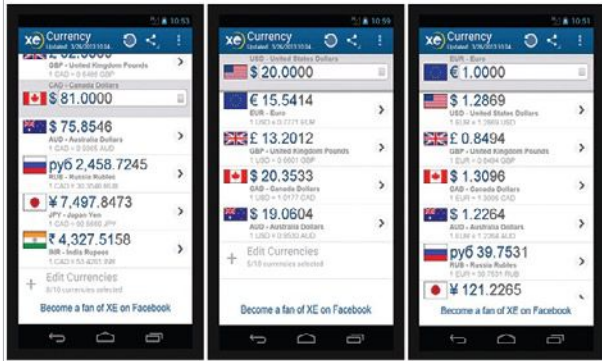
10:53
xe Currency
Updated: 3/26/2013 10:34
GBP - United Kingdom Pounds
1 CAD = 0.6466 GBP
CAD - Canada Dollars
$ 81.0000
$ 75.8546
AUD - Australia Dollars
1 CAD = 0.9365 AUD
руб 2,458.7245
RUB - Russia Rubles
1 CAD = 30.3546 RUB
¥ 7,497.8473
JPY - Japan Yen
1 CAD = 92.5660 JPY
₹ 4,327.5158
INR - India Rupees
1 CAD = 53.4261 INR
+ Edit Currencies
8/10 currencies selected
Become a fan of XE on Facebook

10:59
xe Currency
Updated: 3/26/2013 10:34
USD - United States Dollars
$ 20.0000
€ 15.5414
EUR - Euro
1 USD = 0.7771 EUR
£ 13.2012
GBP - United Kingdom Pounds
1 USD = 0.6601 GBP
$ 20.3533
CAD - Canada Dollars
1 USD = 1.0177 CAD
$ 19.0604
AUD - Australia Dollars
1 USD = 0.9530 AUD
+ Edit Currencies
5/10 currencies selected
Become a fan of XE on Facebook

10:51
xe Currency
Updated: 3/26/2013 10:34
EUR - Euro
€ 1.0000
$ 1.2869
USD - United States Dollars
1 EUR = 1.2869 USD
£ 0.8494
GBP - United Kingdom Pounds
1 EUR = 0.8494 GBP
$ 1.3096
CAD - Canada Dollars
1 EUR = 1.3096 CAD
$ 1.2264
AUD - Australia Dollars
1 EUR = 1.2264 AUD
руб 39.7531
RUB - Russia Rubles
1 EUR = 39.7531 RUB
¥ 121.2265
Become a fan of XE on Facebook